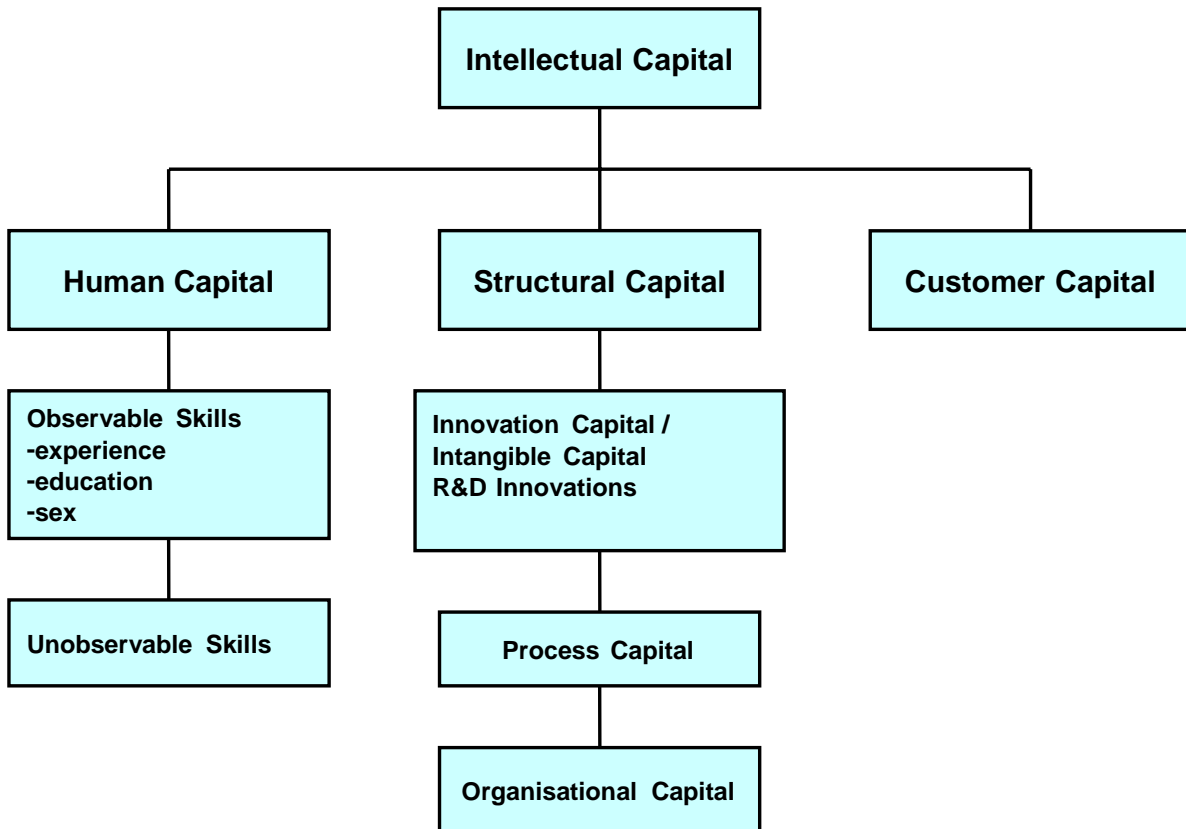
Intellectual Capital

Human Capital

Structural Capital

Customer Capital

Observable Skills
-experience
-education
-sex

Unobservable Skills

Innovation Capital /
Intangible Capital
R&D Innovations

Process Capital

Organisational Capital